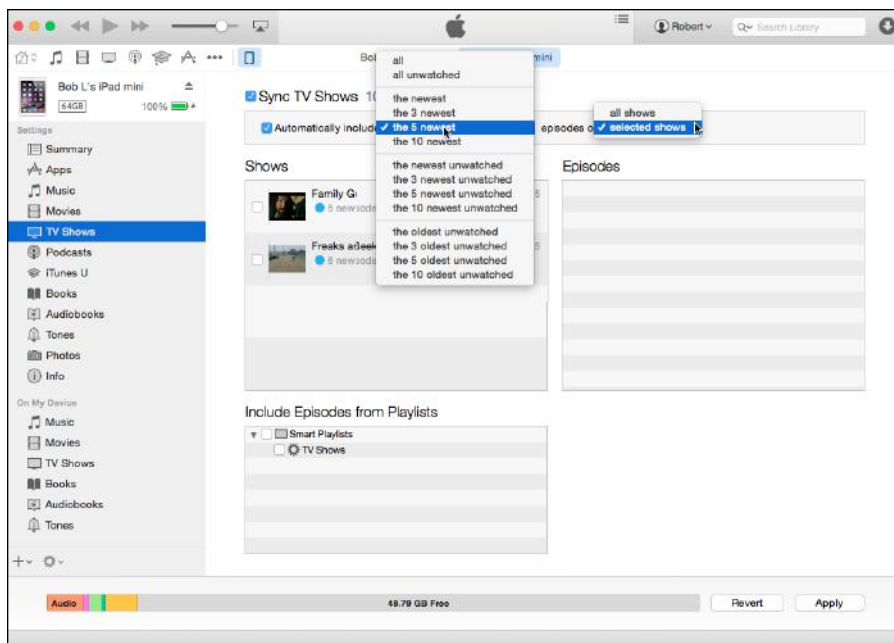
Robert

Search Library

Bob L's iPad mini

64GB 100%

Settings

Summary

Apps

Music

Movies

TV Shows

Podcasts

iTunes U

Books

Audiobooks

Tones

Photos

Info

On My Device

Music

Movies

TV Shows

Books

Audiobooks

Tones

Bob mini

Sync TV Shows 1

Automatically include episodes of

all

all unwatched

the newest

the 3 newest

✓ the 5 newest

the 10 newest

the newest unwatched

the 3 newest unwatched

the 5 newest unwatched

the 10 newest unwatched

the oldest unwatched

the 3 oldest unwatched

the 5 oldest unwatched

the 10 oldest unwatched

all shows

✓ selected shows

Shows

Family Gu

5 newest

Freaks and Geeks

6 newest

Episodes

Include Episodes from Playlists

Smart Playlists

TV Shows

Audio

48.79 GB Free

Revert

Apply